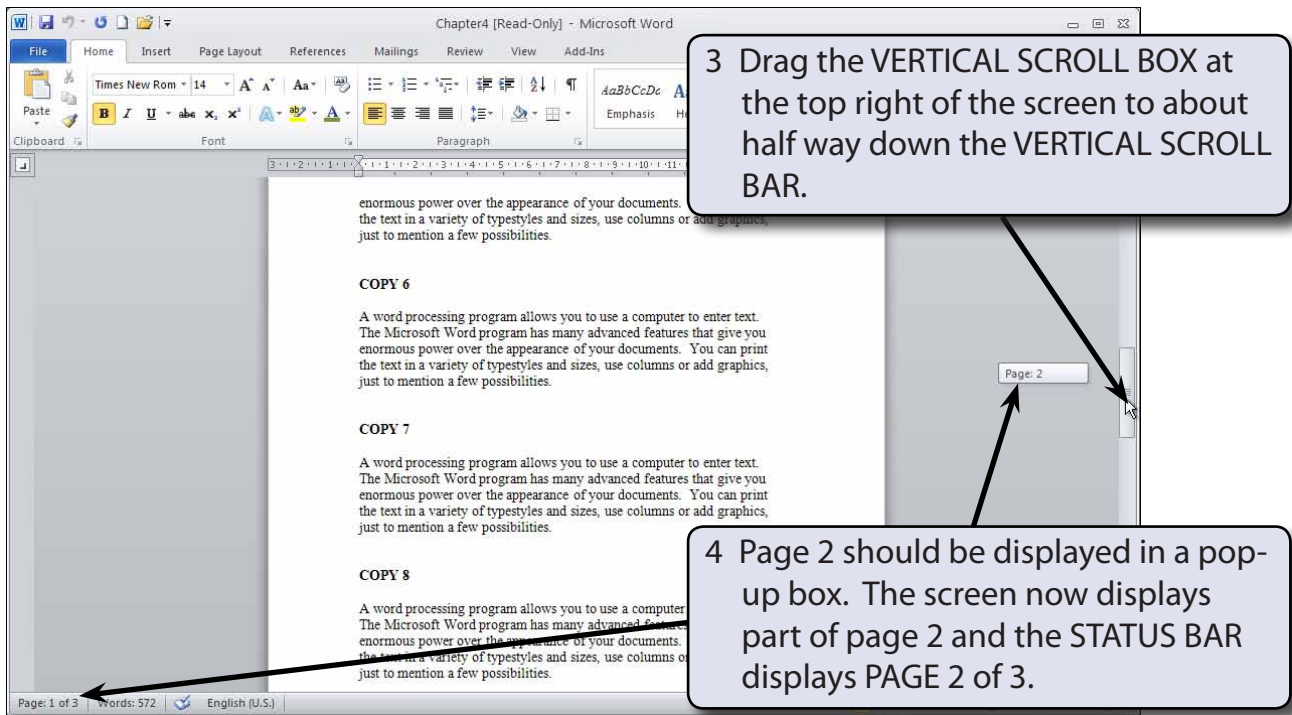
Chapter4 [Read-Only] - Microsoft Word

File Home Insert Page Layout References Mailings Review View Add-Ins

Paste
Clipboard
Times New Rom 14
B I U abe x, x²
Font
Paragraph
AaBbCcDc
Emphasis

3 Drag the VERTICAL SCROLL BOX at the top right of the screen to about half way down the VERTICAL SCROLL BAR.

enormous power over the appearance of your documents. the text in a variety of typestyles and sizes, use columns or add graphics, just to mention a few possibilities.

COPY 6

A word processing program allows you to use a computer to enter text. The Microsoft Word program has many advanced features that give you enormous power over the appearance of your documents. You can print the text in a variety of typestyles and sizes, use columns or add graphics, just to mention a few possibilities.

Page: 2

COPY 7

A word processing program allows you to use a computer to enter text. The Microsoft Word program has many advanced features that give you enormous power over the appearance of your documents. You can print the text in a variety of typestyles and sizes, use columns or add graphics, just to mention a few possibilities.

COPY 8

A word processing program allows you to use a computer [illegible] The Microsoft Word program has many advanced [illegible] enormous power over the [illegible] of your documents. the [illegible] variety of typestyles and sizes, use columns or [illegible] just to mention a few possibilities.

4 Page 2 should be displayed in a pop-up box. The screen now displays part of page 2 and the STATUS BAR displays PAGE 2 of 3.

Page: 1 of 3 Words: 572 English (U.S.)